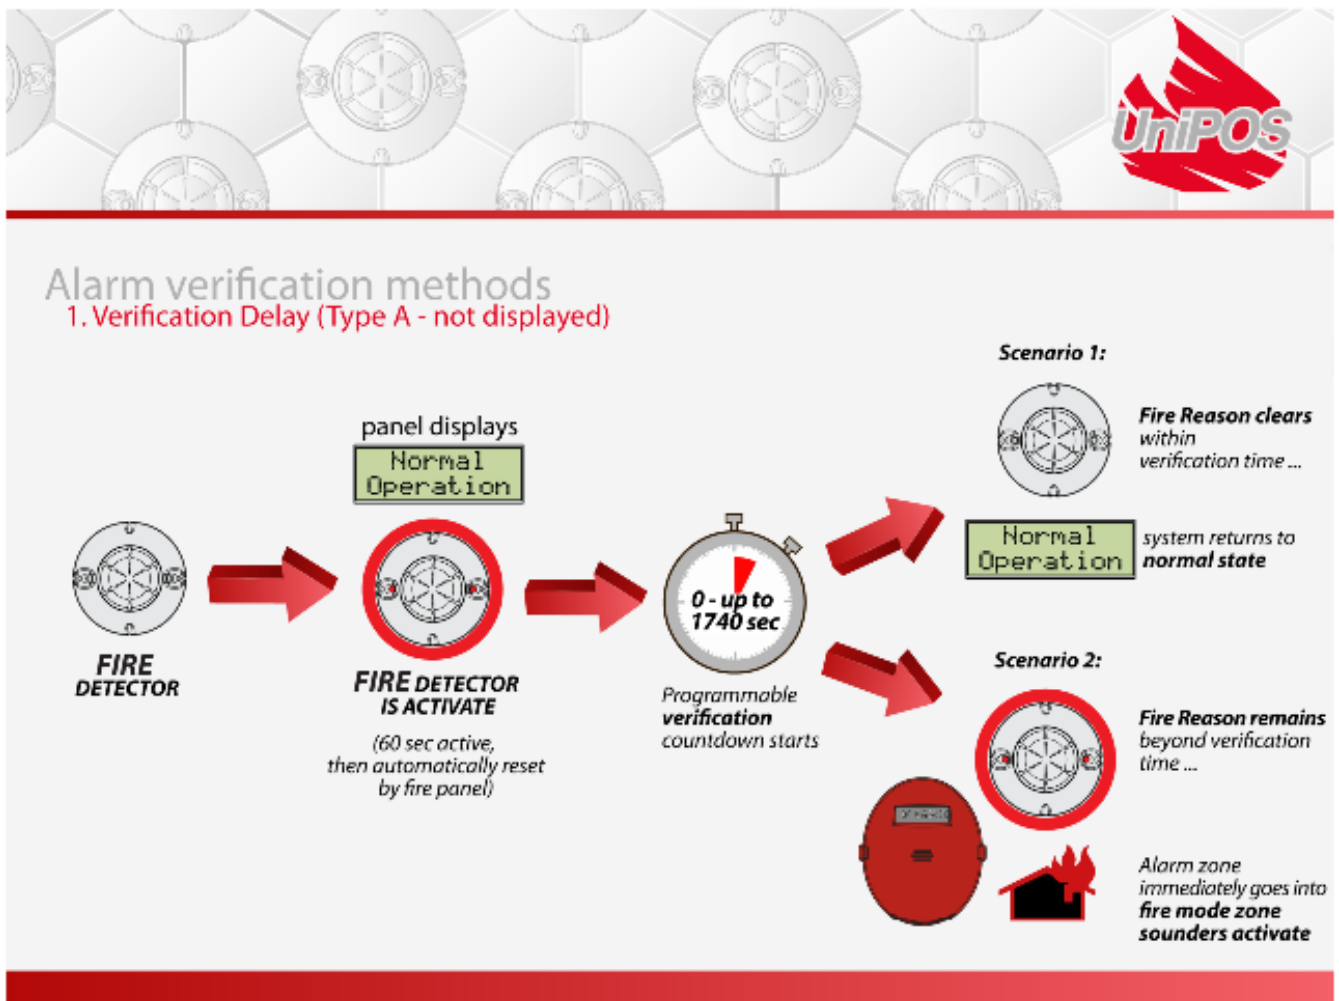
UniPOS

Alarm verification methods
1. Verification Delay (Type A - not displayed)

FIRE DETECTOR

panel displays
Normal Operation

FIRE DETECTOR IS ACTIVATE
(60 sec active, then automatically reset by fire panel)

0 - up to 1740 sec

Programmable verification countdown starts

Scenario 1:

Fire Reason clears within verification time ...

Normal Operation

system returns to normal state

Scenario 2:

Fire Reason remains beyond verification time ...

Alarm zone immediately goes into fire mode zone sounders activate